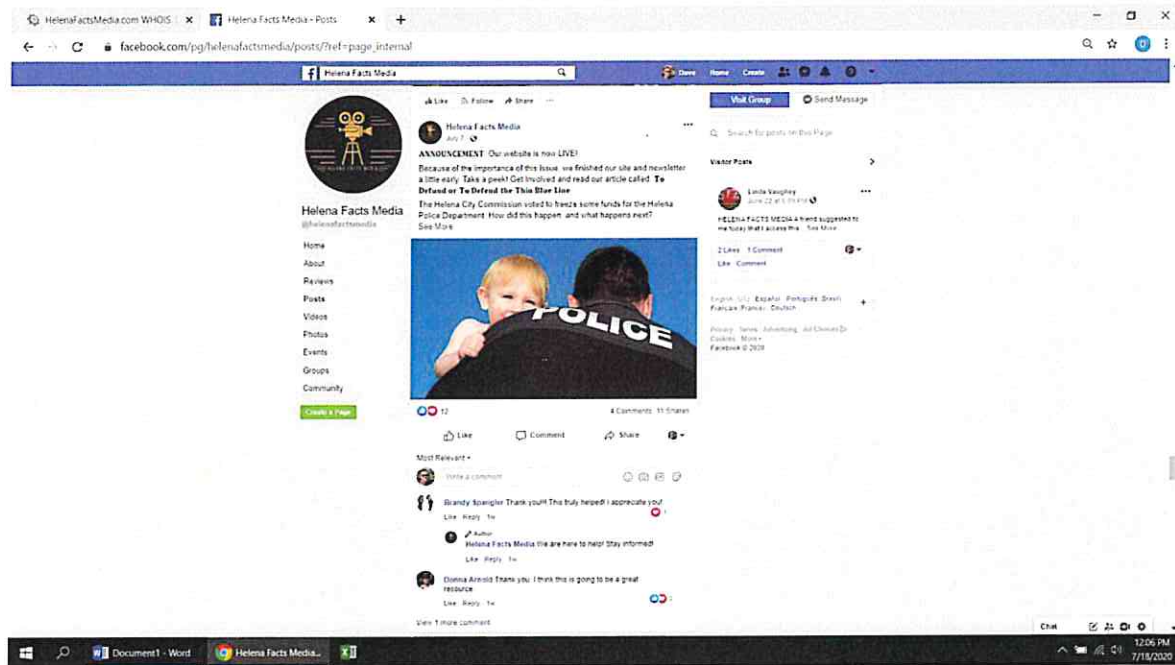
HelenaFactsMedia.com WHOIS ×
Helena Facts Media - Posts ×
+

facebook.com/pg/helenafactsmedia/posts/?ref=page_internal

Helena Facts Media

Dave Home Create

Like Follow Share ...

Visit Group
Send Message

Search for posts on this Page

Helena Facts Media
@helenafactsmedia

Home
About
Reviews
Posts
Videos
Photos
Events
Groups
Community

Create a Page

Helena Facts Media
July 7

ANNOUNCEMENT: Our website is now LIVE!

Because of the importance of this issue, we finished our site and newsletter a little early. Take a peek! Get Involved and read our article called: To Defund or To Defend the Thin Blue Line

The Helena City Commission voted to freeze some funds for the Helena Police Department. How did this happen, and what happens next?
See More

POLICE

12
4 Comments 11 Shares

Like Comment Share

Most Relevant

Write a comment...

Brandy Spangler Thank you!!! This truly helped! I appreciate you!
Like Reply 1w

Author
Helena Facts Media We are here to help! Stay informed!
Like Reply 1w

Donna Arnold Thank you. I think this is going to be a great resource
Like Reply 1w

View 1 more comment

Visitor Posts

Linda Vaughey
June 22 at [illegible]

HELENA FACTS MEDIA A friend suggested to me today that I access the... See More

2 Likes 1 Comment
Like Comment

English (US) · Español · Português (Brasil) · Français (France) · Deutsch

Privacy · Terms · Advertising · Ad Choices · Cookies · More
Facebook © 2020

Chat

Document1 - Word
Helena Facts Media...

12:06 PM
7/18/2020